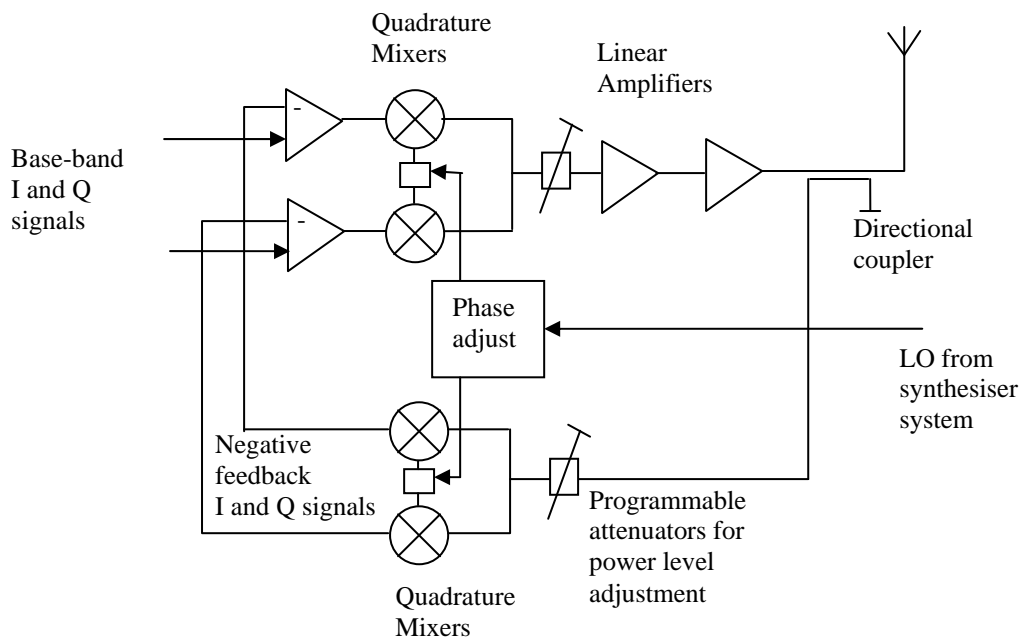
Quadrature Mixers

Linear Amplifiers

Base-band I and Q signals

-

-

Directional coupler

Phase adjust

LO from synthesiser system

Negative feedback I and Q signals

Programmable attenuators for power level adjustment

Quadrature Mixers